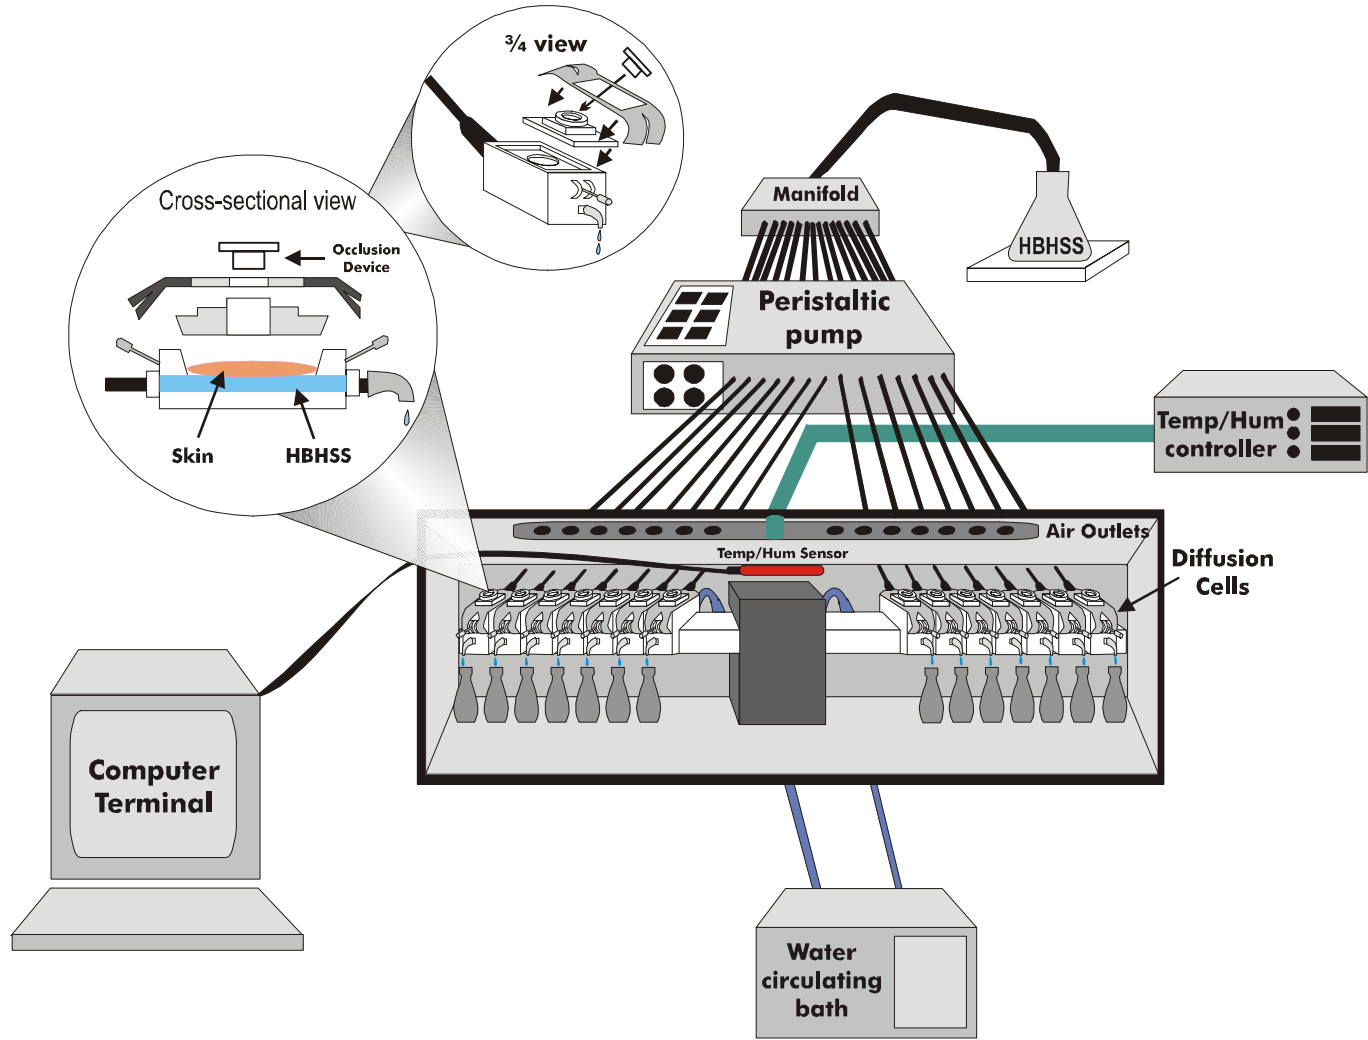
¾ view

Cross-sectional view

Occlusion Device

Skin

HBHSS

Manifold

HBHSS

Peristaltic pump

Temp/Hum controller

Air Outlets

Temp/Hum Sensor

Diffusion Cells

Computer Terminal

Water circulating bath